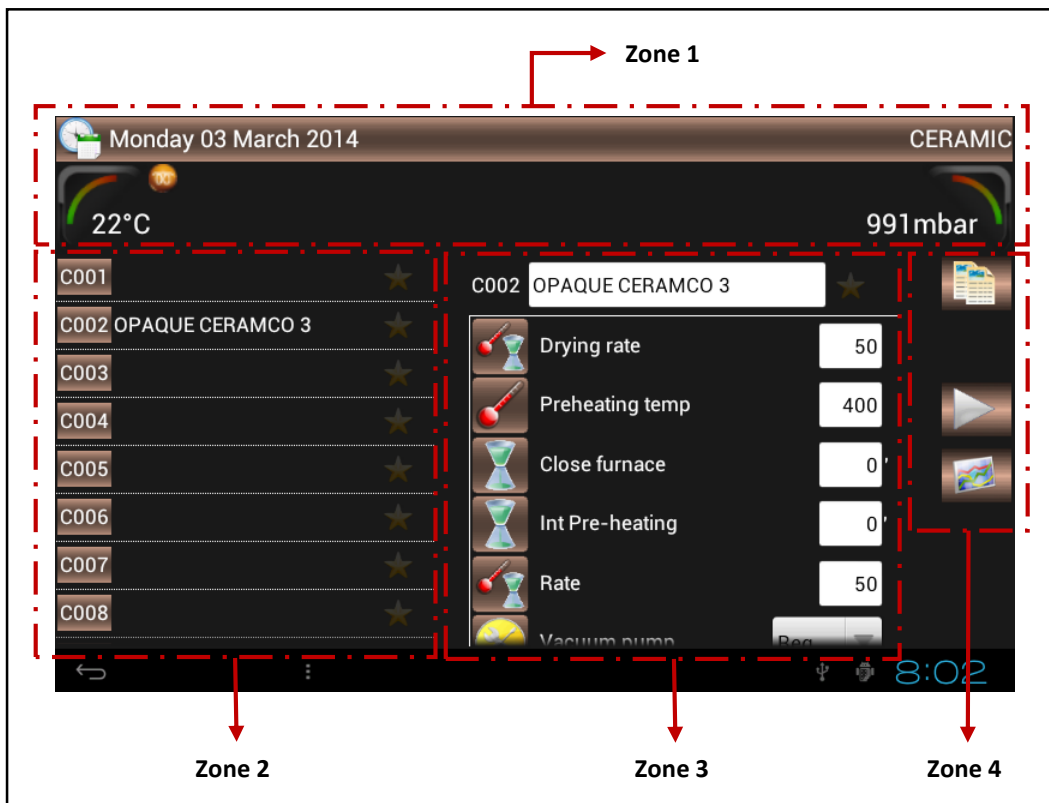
Zone 1

Monday 03 March 2014

CERAMIC

22°C

991mbar

C001

C002 OPAQUE CERAMCO 3

C003

C004

C005

C006

C007

C008

C002 OPAQUE CERAMCO 3

Drying rate 50

Preheating temp 400

Close furnace 0'

Int Pre-heating 0'

Rate 50

Vacuum pump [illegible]

8:02

Zone 2

Zone 3

Zone 4